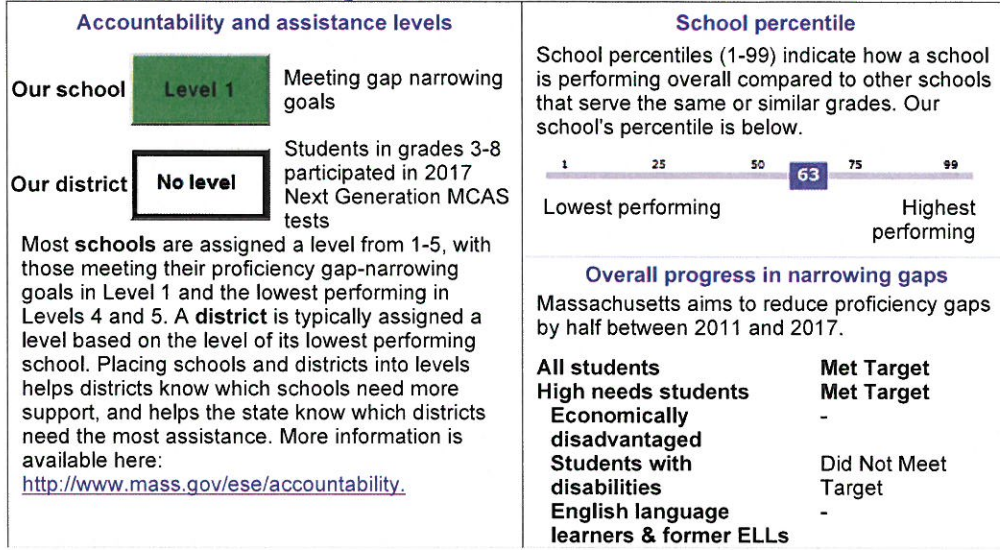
Accountability and assistance levels

Our school Level 1 Meeting gap narrowing goals

Our district No level Students in grades 3-8 participated in 2017 Next Generation MCAS tests

Most **schools** are assigned a level from 1-5, with those meeting their proficiency gap-narrowing goals in Level 1 and the lowest performing in Levels 4 and 5. A **district** is typically assigned a level based on the level of its lowest performing school. Placing schools and districts into levels helps districts know which schools need more support, and helps the state know which districts need the most assistance. More information is available here:
http://www.mass.gov/ese/accountability.

School percentile

School percentiles (1-99) indicate how a school is performing overall compared to other schools that serve the same or similar grades. Our school's percentile is below.

1 25 50 63 75 99

Lowest performing Highest performing

Overall progress in narrowing gaps

Massachusetts aims to reduce proficiency gaps by half between 2011 and 2017.

| | |
|---|---|
| All students | Met Target |
| High needs students | Met Target |
| Economically disadvantaged | - |
| Students with disabilities | Did Not Meet Target |
| English language learners & former ELLs | - |